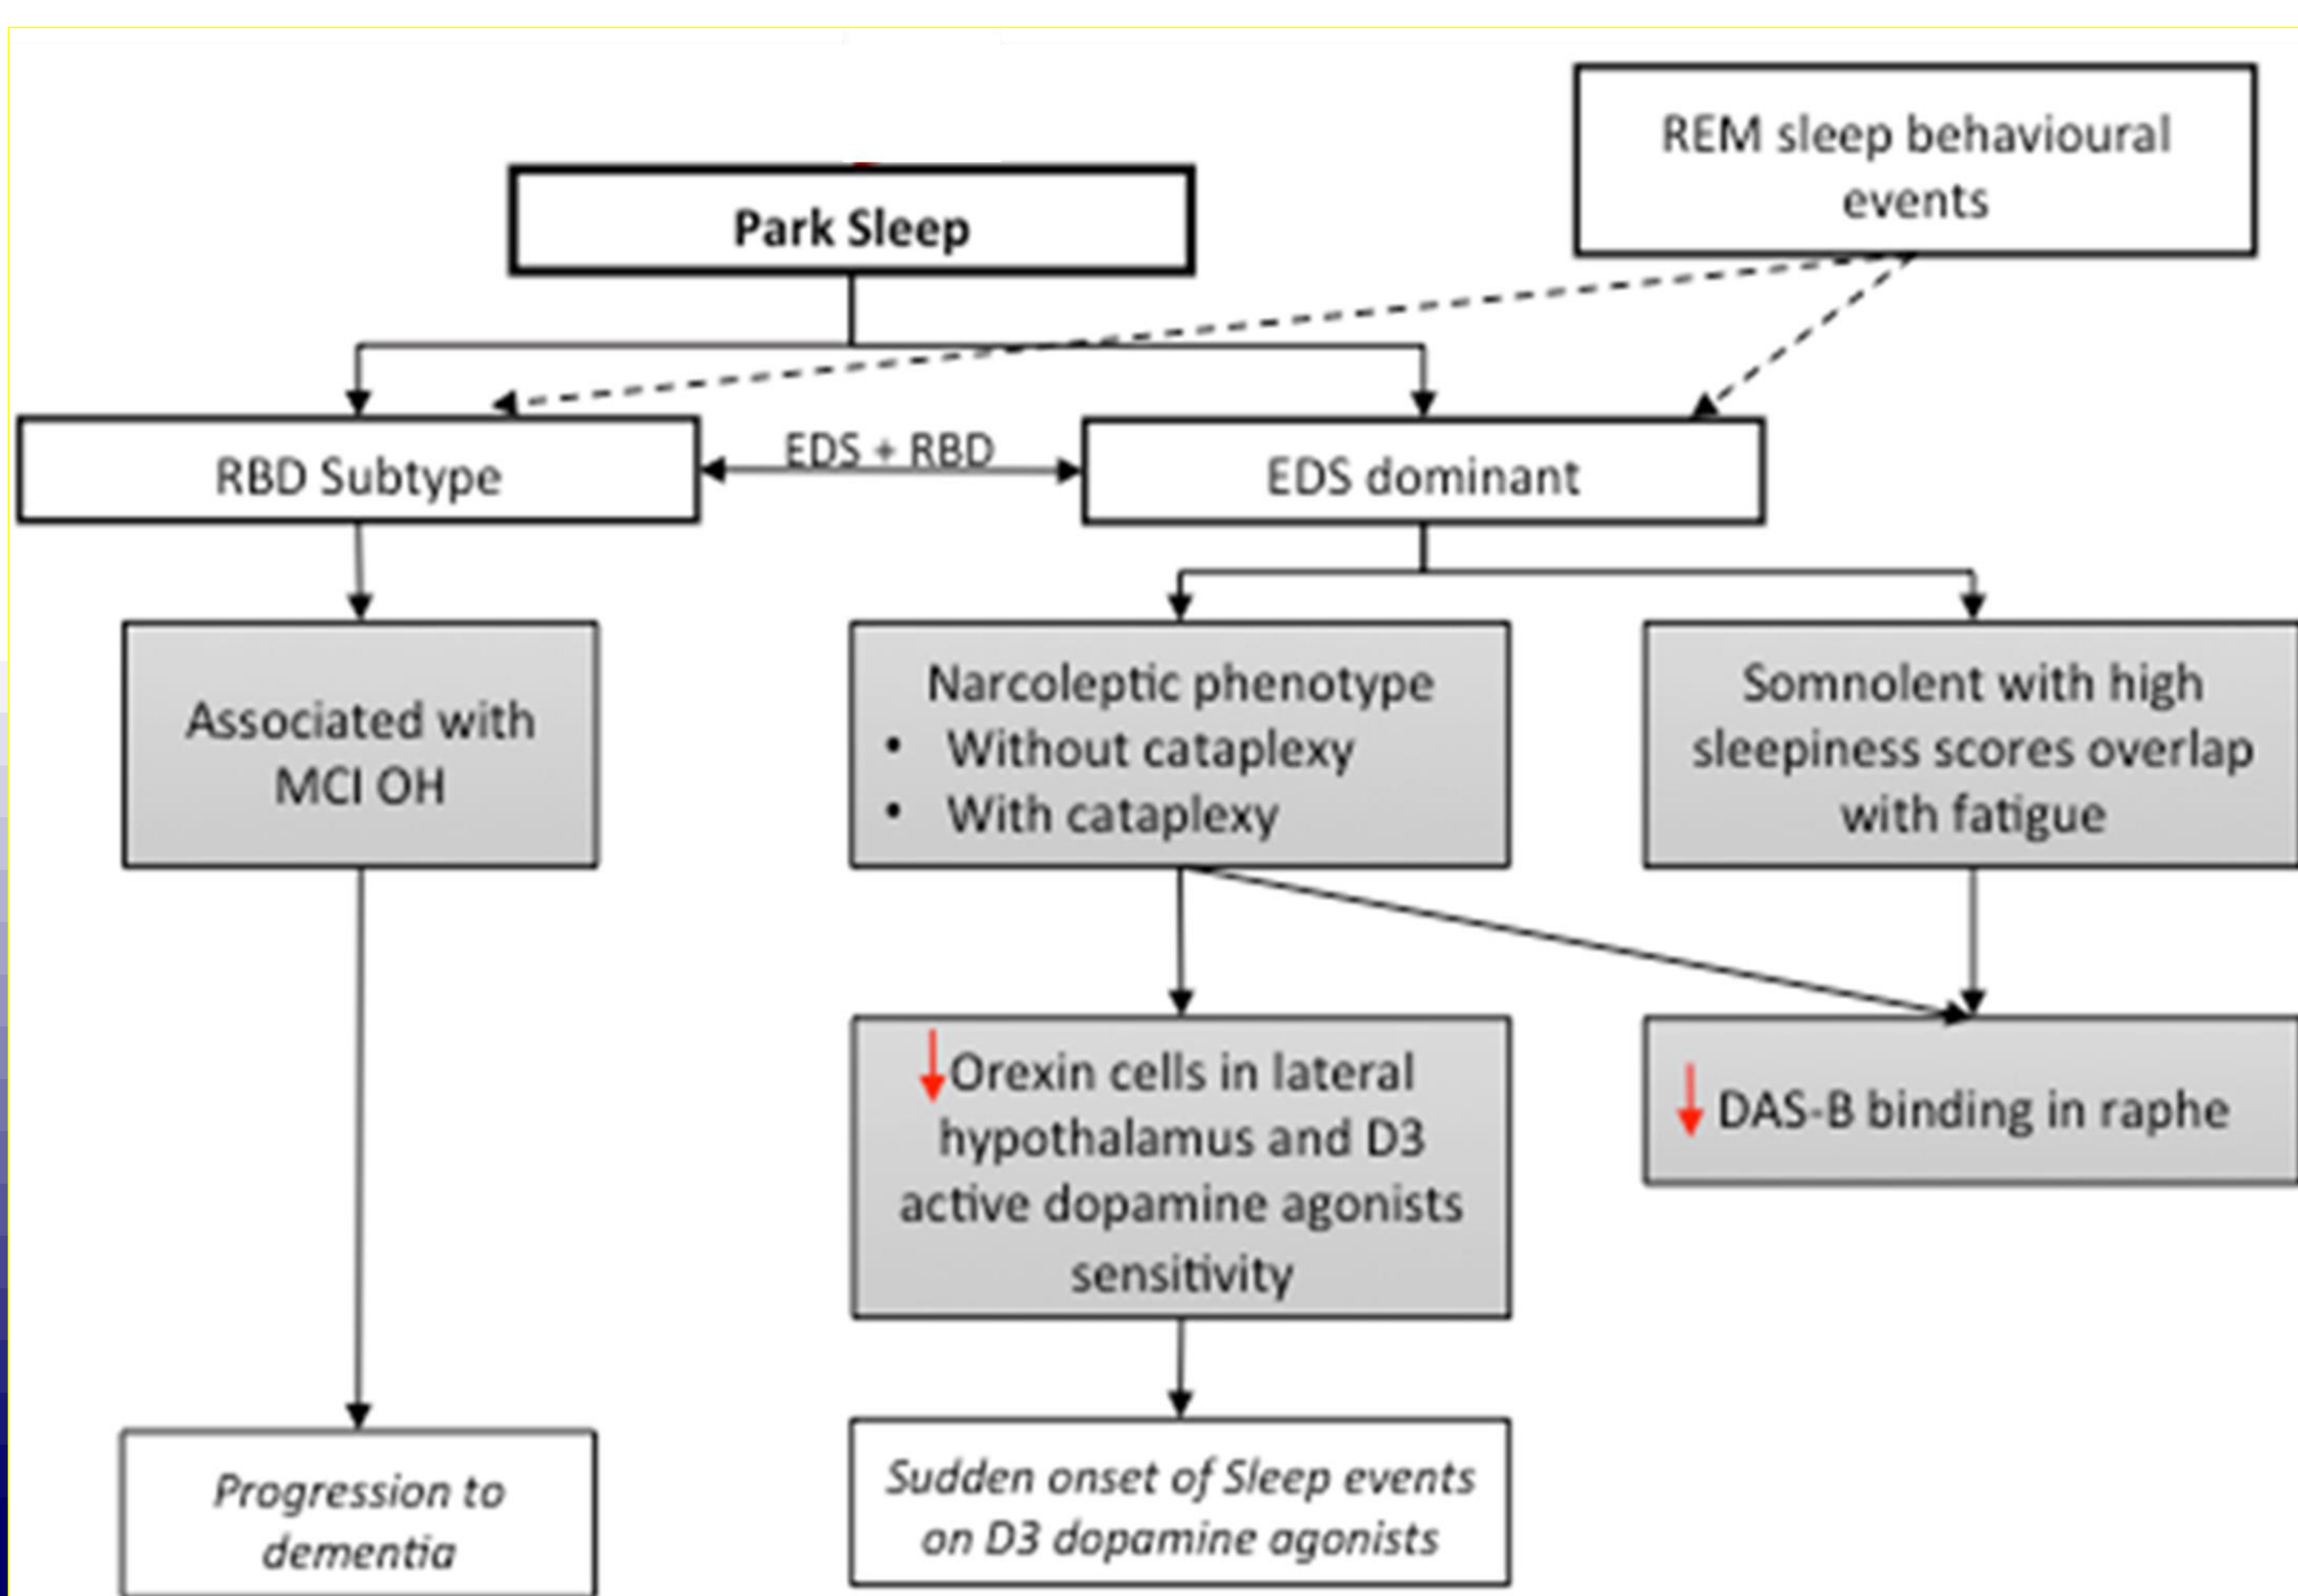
REM sleep behavioural events

Park Sleep

RBD Subtype

EDS + RBD

EDS dominant

Associated with MCI OH

Narcoleptic phenotype
• Without cataplexy
• With cataplexy

Somnolent with high sleepiness scores overlap with fatigue

↓Orexin cells in lateral hypothalamus and D3 active dopamine agonists sensitivity

↓ DAS-B binding in raphe

*Progression to dementia*

*Sudden onset of Sleep events on D3 dopamine agonists*